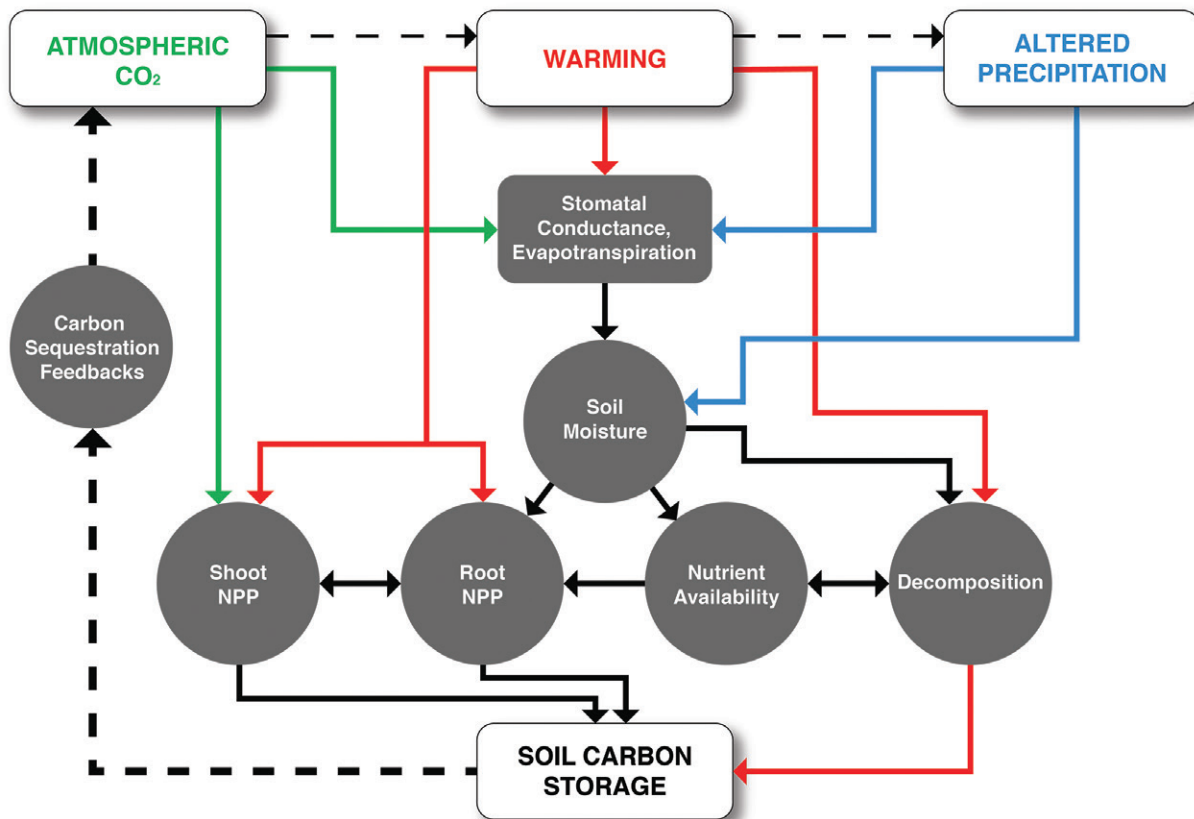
ATMOSPHERIC $CO_2$

WARMING

ALTERED PRECIPITATION

Stomatal Conductance, Evapotranspiration

Carbon Sequestration Feedbacks

Soil Moisture

Shoot NPP

Root NPP

Nutrient Availability

Decomposition

SOIL CARBON STORAGE